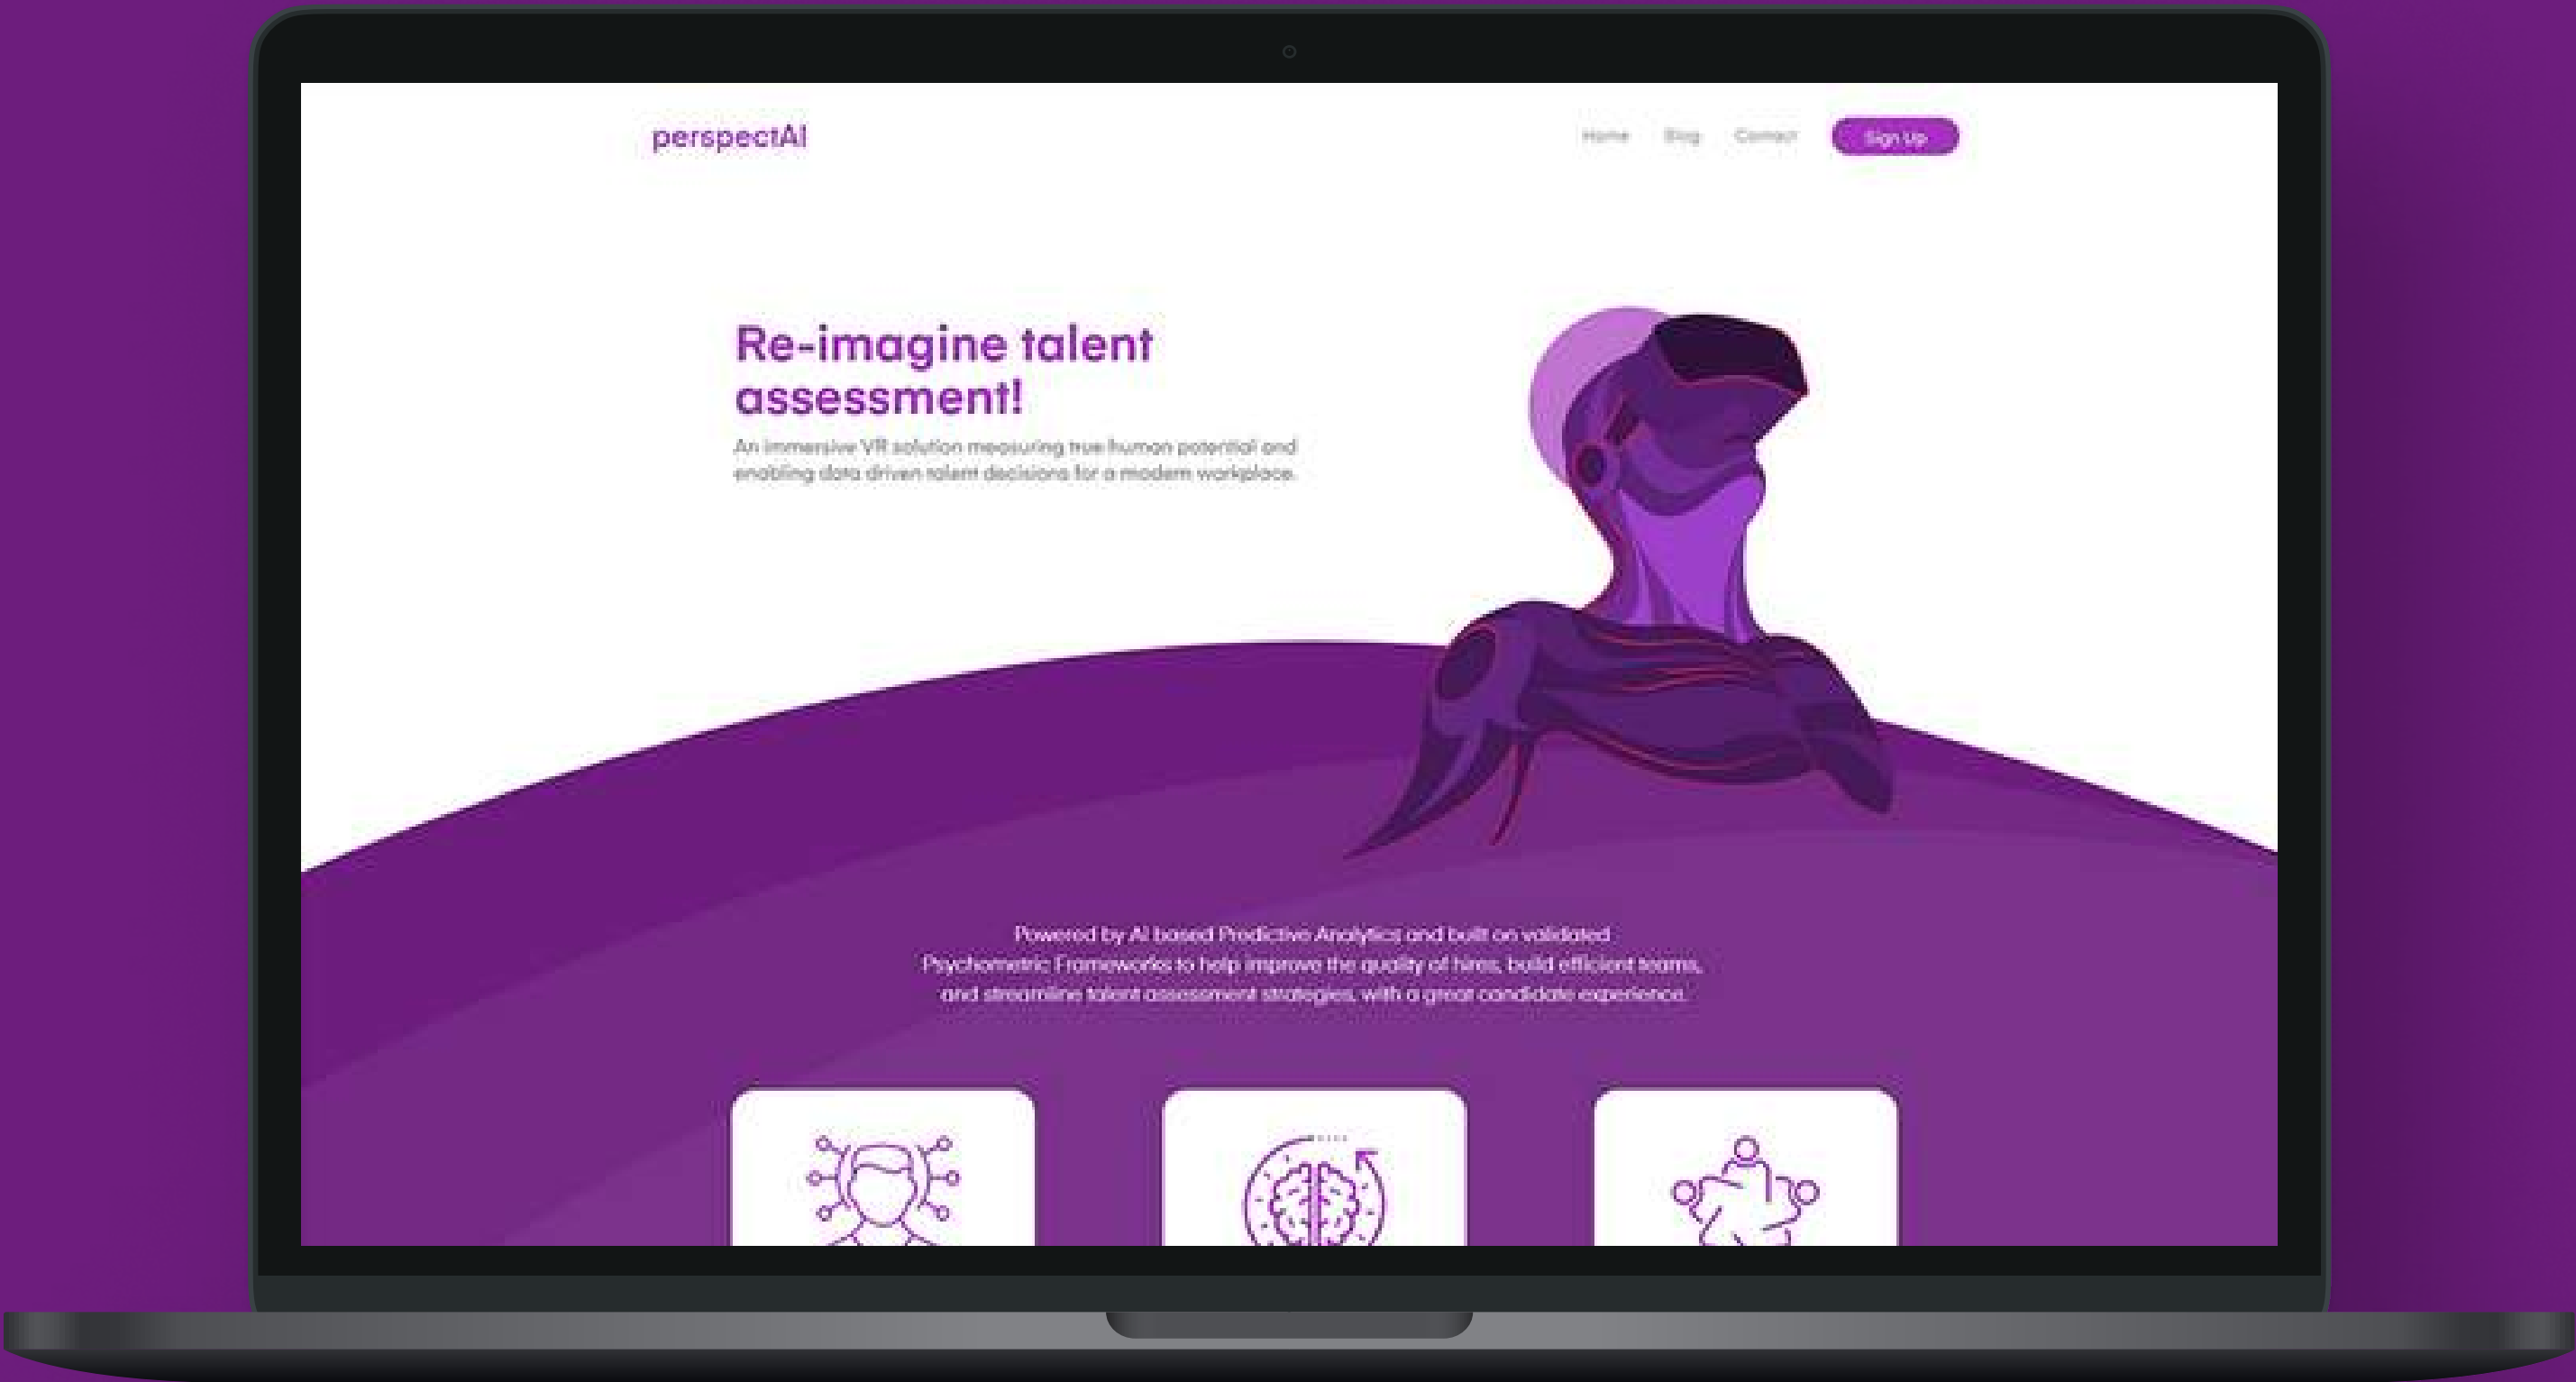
perspectAI

Home Blog Contact Sign Up

Re-imagine talent assessment!

An immersive VR solution measuring true human potential and enabling data driven talent decisions for a modern workplace.

Powered by AI based Predictive Analytics and built on validated Psychometric Frameworks to help improve the quality of hires, build efficient teams, and streamline talent assessment strategies, with a great candidate experience.